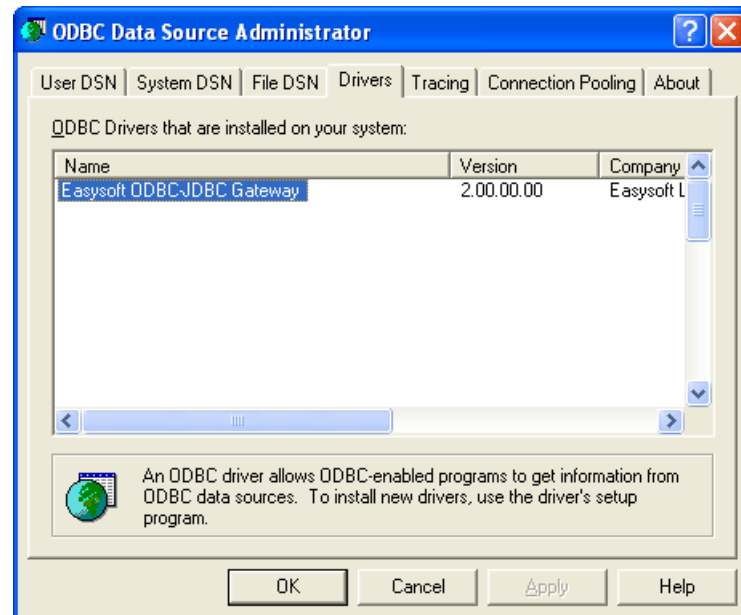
ODBC Data Source Administrator

User DSN | System DSN | File DSN | Drivers | Tracing | Connection Pooling | About

ODBC Drivers that are installed on your system:

| Name | Version | Company |
|---|---|---|
| Easysoft ODBC-JDBC Gateway | 2.00.00.00 | Easysoft L |

An ODBC driver allows ODBC-enabled programs to get information from ODBC data sources. To install new drivers, use the driver's setup program.

OK Cancel Apply Help